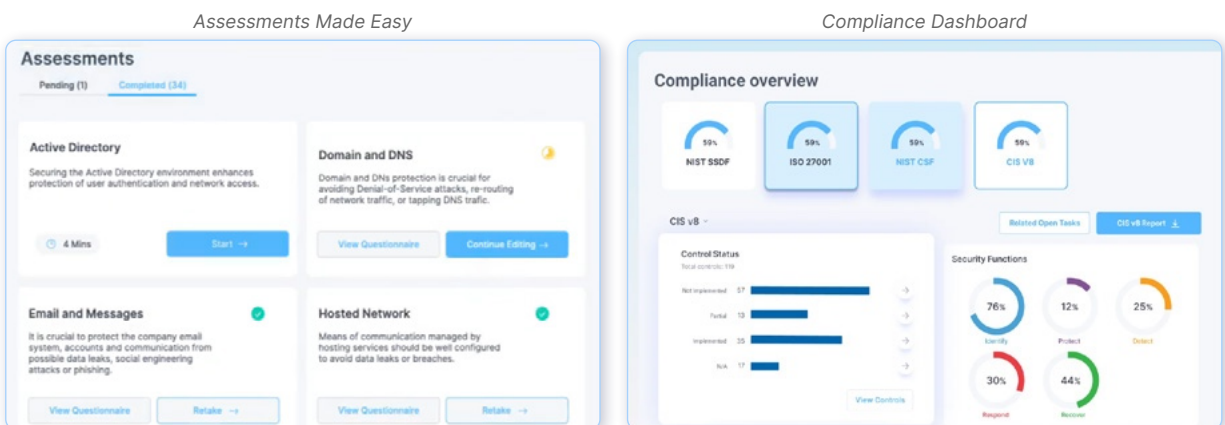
Assessments Made Easy

Assessments

Pending (1) Completed (34)

Active Directory

Securing the Active Directory environment enhances protection of user authentication and network access.

4 Mins

Start →

Domain and DNS

Domain and DNs protection is crucial for avoiding Denial-of-Service attacks, re-routing of network traffic, or tapping DNS trafic.

View Questionnaire

Continue Editing →

Email and Messages

It is crucial to protect the company email system, accounts and communication from possible data leaks, social engineering attacks or phishing.

View Questionnaire

Retake →

Hosted Network

Means of communication managed by hosting services should be well configured to avoid data leaks or breaches.

View Questionnaire

Retake →

Compliance Dashboard

Compliance overview

59% NIST SSDF

59% ISO 27001

59% NIST CSF

59% CIS V8

CIS v8

Related Open Tasks

CIS v8 Report

Control Status

Total controls: 119

Not implemented 57

Partial 13

Implemented 25

N/A 17

View Controls

Security Functions

76% Identify

12% Protect

25% Detect

30% Respond

44% Recover